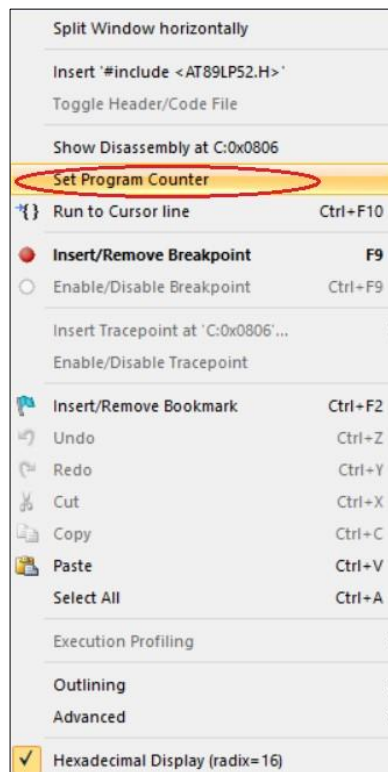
Split Window horizontally

Insert '#include <AT89LP52.H>'
Toggle Header/Code File

Show Disassembly at C:0x0806
Set Program Counter
Run to Cursor line Ctrl+F10

Insert/Remove Breakpoint F9
Enable/Disable Breakpoint Ctrl+F9

Insert Tracepoint at 'C:0x0806'...
Enable/Disable Tracepoint

Insert/Remove Bookmark Ctrl+F2
Undo Ctrl+Z
Redo Ctrl+Y
Cut Ctrl+X
Copy Ctrl+C
Paste Ctrl+V
Select All Ctrl+A

Execution Profiling

Outlining
Advanced

Hexadecimal Display (radix=16)